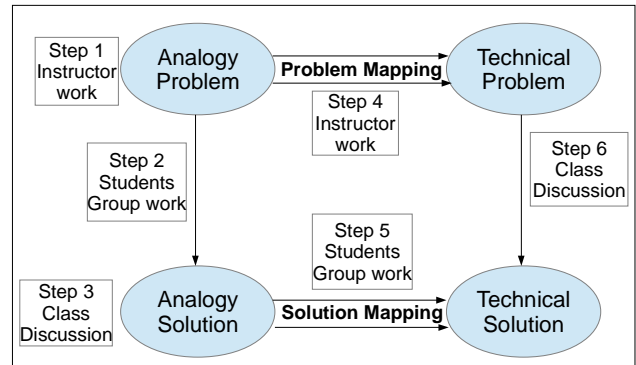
Step 1
Instructor
work

Analogy
Problem

Problem Mapping

Technical
Problem

Step 4
Instructor
work

Step 2
Students
Group work

Step 6
Class
Discussion

Step 5
Students
Group work

Step 3
Class
Discussion

Analogy
Solution

Solution Mapping

Technical
Solution